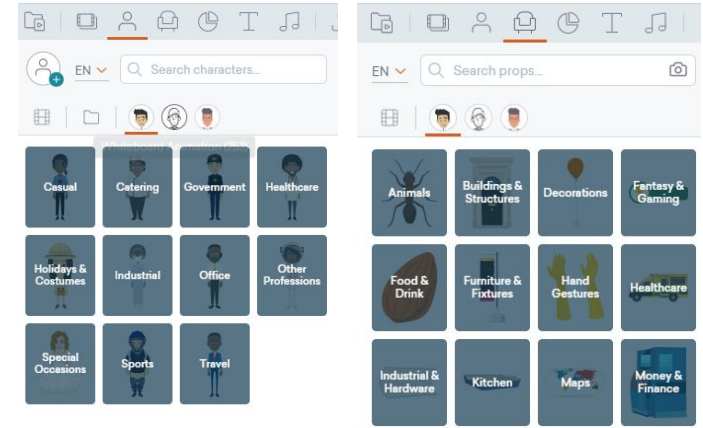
EN
Search characters...

Whiteboard Animation (24)

Casual
Catering
Government
Healthcare
Holidays & Costumes
Industrial
Office
Other Professions
Special Occasions
Sports
Travel

EN
Search props...

Animals
Buildings & Structures
Decorations
Fantasy & Gaming
Food & Drink
Furniture & Fixtures
Hand Gestures
Healthcare
Industrial & Hardware
Kitchen
Maps
Money & Finance